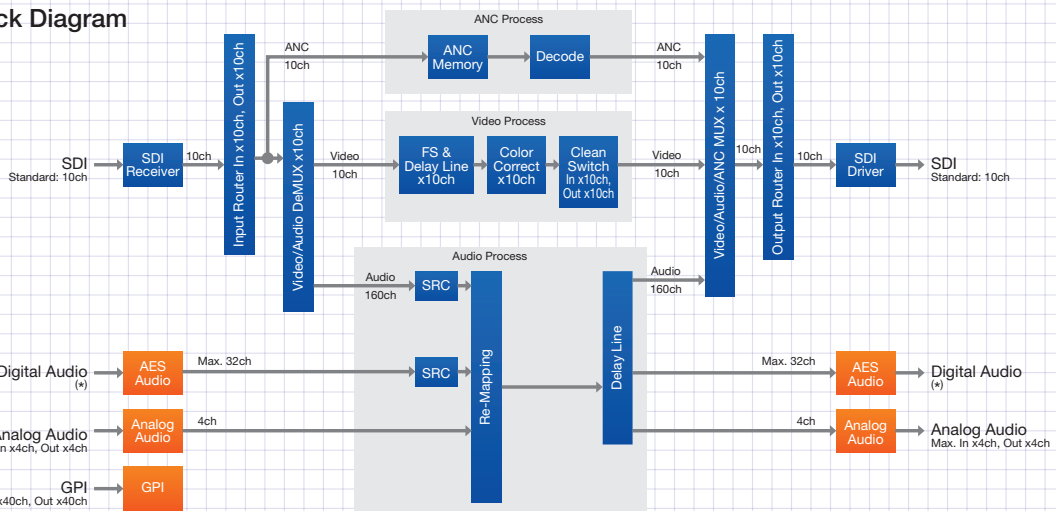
ck Diagram

ANC Process

ANC Memory

Decode

ANC 10ch

ANC 10ch

Video Process

FS & Delay Line x10ch

Color Correct x10ch

Clean Switch In x10ch, Out x10ch

SDI Standard: 10ch

SDI Receiver

10ch

Input Router In x10ch, Out x10ch

Video/Audio DeMUX x10ch

Video 10ch

Video 10ch

Video/Audio/ANC MUX x 10ch

10ch

Output Router In x10ch, Out x10ch

10ch

SDI Driver

SDI Standard: 10ch

Audio Process

Audio 160ch

SRC

Re-Mapping

Delay Line

Audio 160ch

Digital Audio (*)

AES Audio

Max. 32ch

SRC

Max. 32ch

AES Audio

Digital Audio (*)

Analog Audio n x4ch, Out x4ch

Analog Audio

4ch

4ch

Analog Audio

Analog Audio Max. In x4ch, Out x4ch

GPI x40ch, Out x40ch

GPI